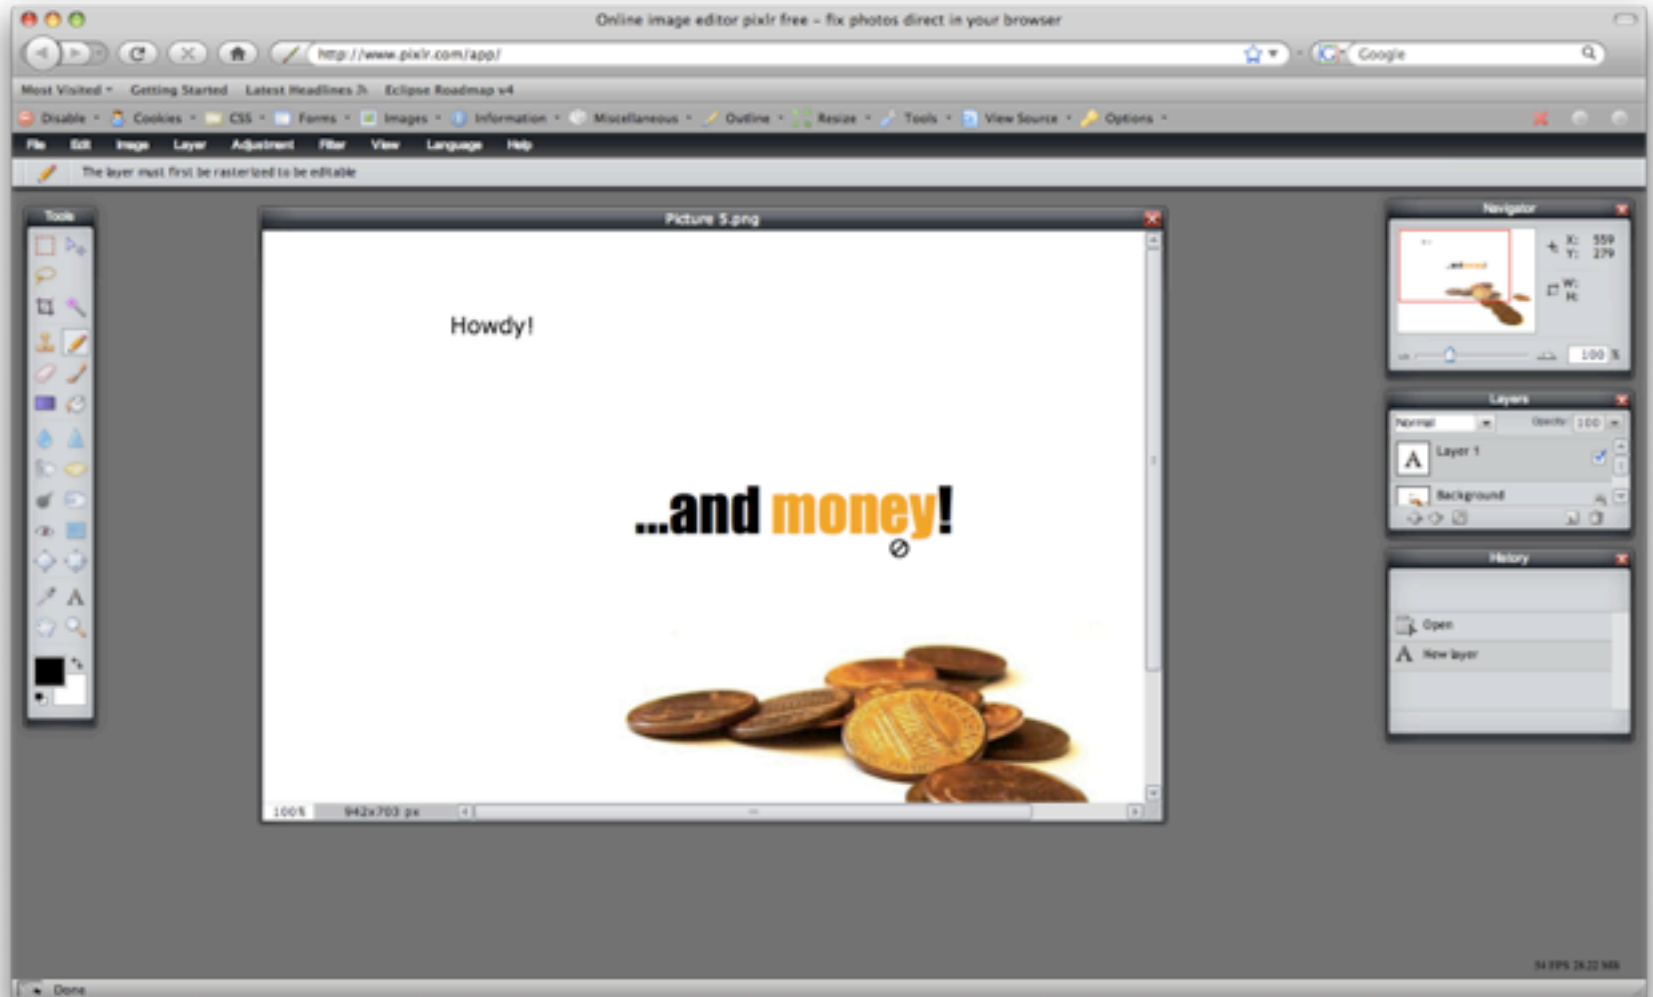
Online image editor pixlr free – fix photos direct in your browser

http://www.pixlr.com/app/

Google

Most Visited Getting Started Latest Headlines Eclipse Roadmap v4

Disable Cookies CSS Forms Images Information Miscellaneous Outline Resize Tools View Source Options

File Edit Image Layer Adjustment Filter View Language Help

The layer must first be rasterized to be editable

Tools

Picture 5.png

Howdy!

...and money!

100% 942x703 px

Navigator

X: 559
Y: 279
W:
H:

100 %

Layers

Normal Opacity 100

Layer 1

Background

History

Open

New layer

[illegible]

Done